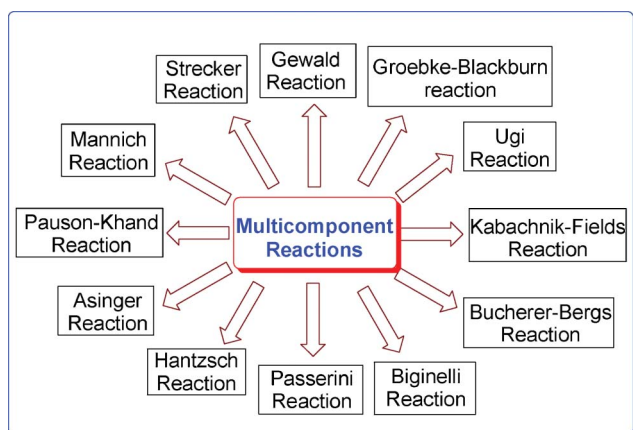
Strecker Reaction

Gewald Reaction

Groebke-Blackburn reaction

Mannich Reaction

Ugi Reaction

Pauson-Khand Reaction

Multicomponent Reactions

Kabachnik-Fields Reaction

Asinger Reaction

Bucherer-Bergs Reaction

Hantzsch Reaction

Passerini Reaction

Biginelli Reaction